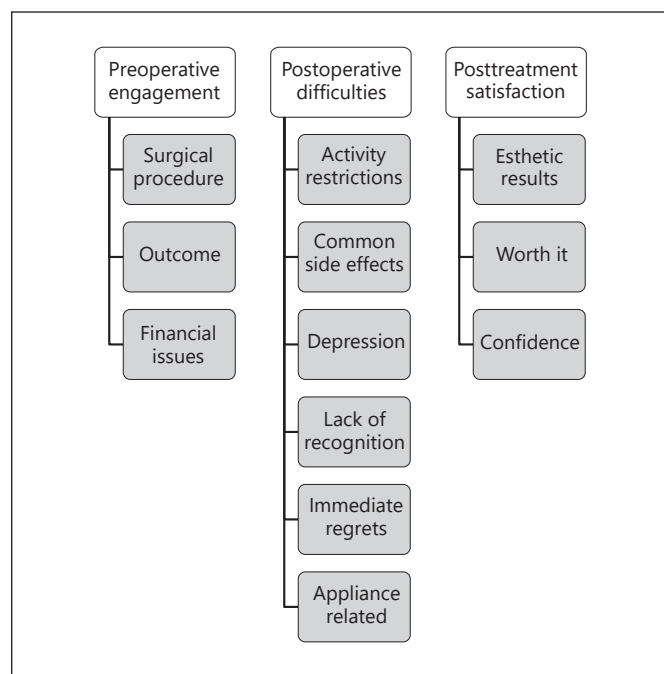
Preoperative engagement

Surgical procedure

Outcome

Financial issues

Postoperative difficulties

Activity restrictions

Common side effects

Depression

Lack of recognition

Immediate regrets

Appliance related

Posttreatment satisfaction

Esthetic results

Worth it

Confidence